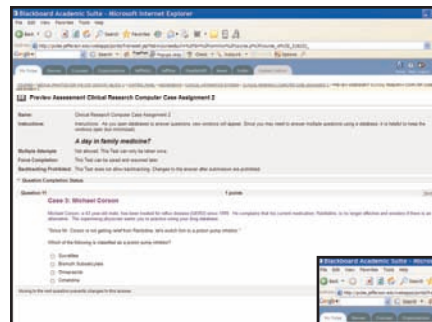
Blackboard Academic Suite - Microsoft Internet Explorer

File Edit View Favorites Tools Help

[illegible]

Preview Assessment Clinical Research Computer Case Assignment 2

Name: Clinical Research Computer Case Assignment 2

Instructions: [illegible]

A day in family medicine?

Multiple Attempts: Not allowed. This Test can only be taken once.

Force Completion: This Test can be saved and resumed later.

Backtracking Prohibited: This Test does not allow backtracking. Changes to the answer after submission are prohibited.

Question Completion Status

Question 11 1 points

Case 3: Michael Corson

Michael Corson, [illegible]

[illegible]

Which of the following is classified as a proton pump inhibitor?

Duraflex

Bismuth Subsalicylate

Omeprazole

Cimetidine

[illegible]

Blackboard Academic Suite - Microsoft Internet Explorer

File Edit View Favorites Tools Help

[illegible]